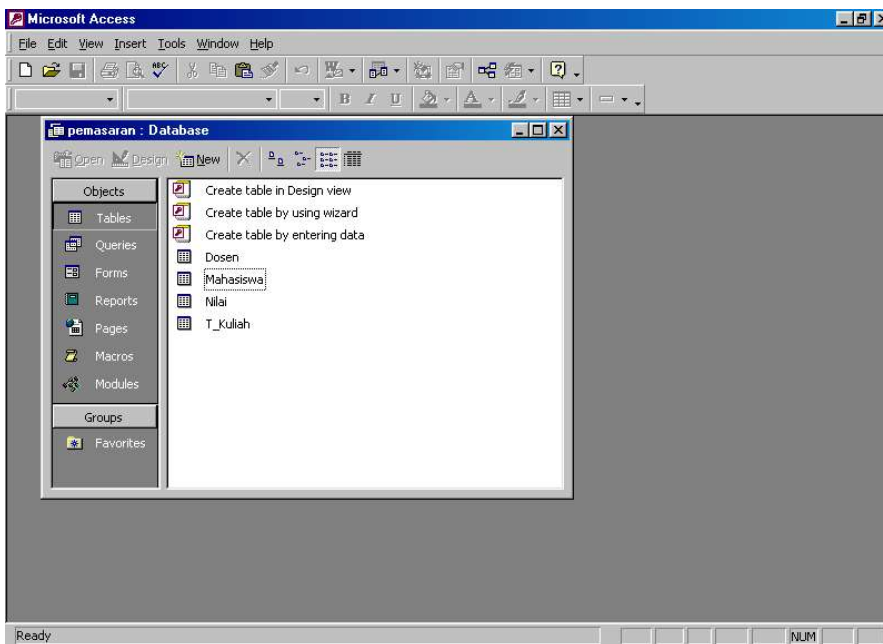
Microsoft Access

File Edit View Insert Tools Window Help

B I U

pemasaran : Database

Open Design New

Objects

Tables

Queries

Forms

Reports

Pages

Macros

Modules

Groups

Favorites

Create table in Design view

Create table by using wizard

Create table by entering data

Dosen

Mahasiswa

Nilai

T_Kuliah

Ready

NUM